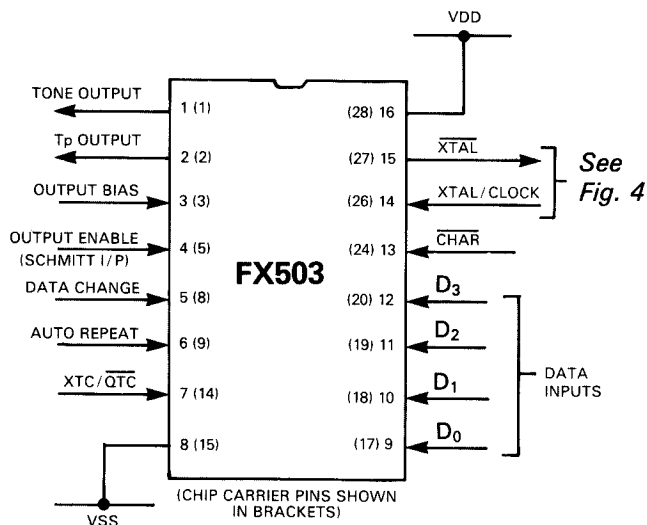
VDD

TONE OUTPUT
1 (1)
(28) 16

Tp OUTPUT
2 (2)
(27) 15
$\overline{\text{XTAL}}$

OUTPUT BIAS
3 (3)
(26) 14
XTAL/CLOCK

See Fig. 4

OUTPUT ENABLE (SCHMITT I/P)
4 (5)
(24) 13
$\overline{\text{CHAR}}$

FX503

DATA CHANGE
5 (8)
(20) 12
$D_3$

AUTO REPEAT
6 (9)
(19) 11
$D_2$

XTC/$\overline{\text{QTC}}$
7 (14)
(18) 10
$D_1$

DATA INPUTS

8 (15)
(17) 9
$D_0$

VSS

(CHIP CARRIER PINS SHOWN IN BRACKETS)